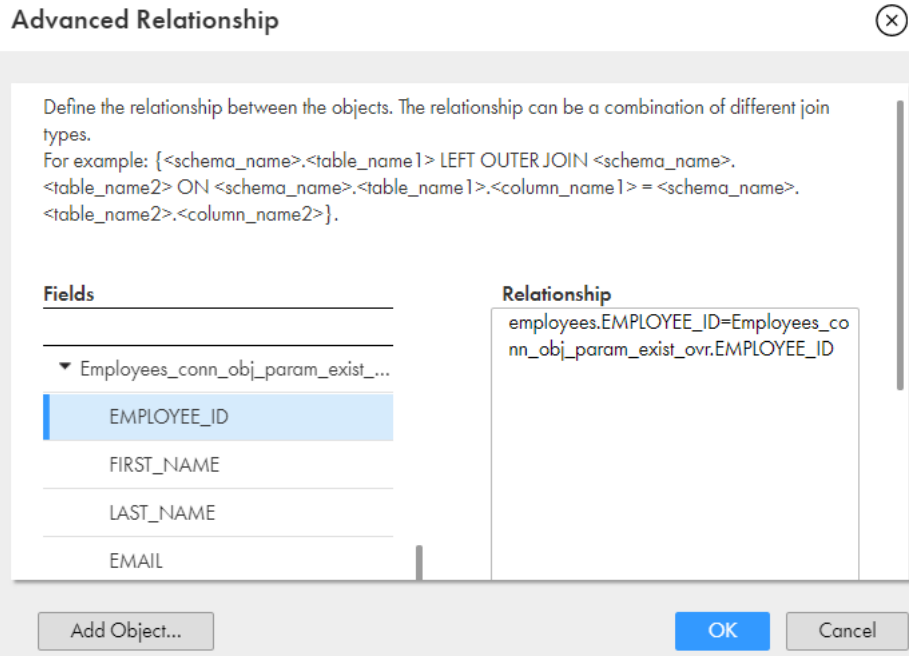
Advanced Relationship

Define the relationship between the objects. The relationship can be a combination of different join types.
For example: {<schema_name>.<table_name1> LEFT OUTER JOIN <schema_name>.<table_name2> ON <schema_name>.<table_name1>.<column_name1> = <schema_name>.<table_name2>.<column_name2>}.

Fields

Employees_conn_obj_param_exist_...
EMPLOYEE_ID
FIRST_NAME
LAST_NAME
EMAIL

Relationship
employees.EMPLOYEE_ID=Employees_conn_obj_param_exist_ovr.EMPLOYEE_ID

Add Object...
OK
Cancel